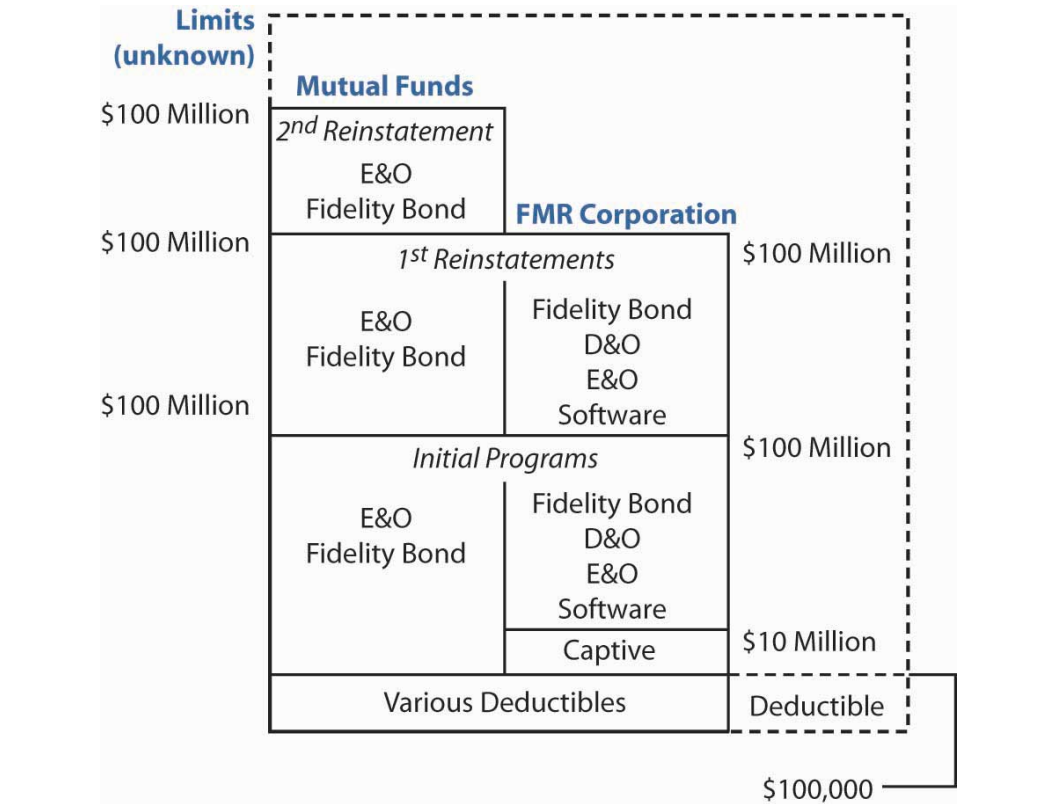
Limits (unknown)

Mutual Funds

$100 Million

2nd Reinstatement

E&O
Fidelity Bond

FMR Corporation

$100 Million

1st Reinstatements

$100 Million

E&O
Fidelity Bond

Fidelity Bond
D&O
E&O
Software

$100 Million

Initial Programs

$100 Million

E&O
Fidelity Bond

Fidelity Bond
D&O
E&O
Software

Captive

$10 Million

Various Deductibles

Deductible

$100,000